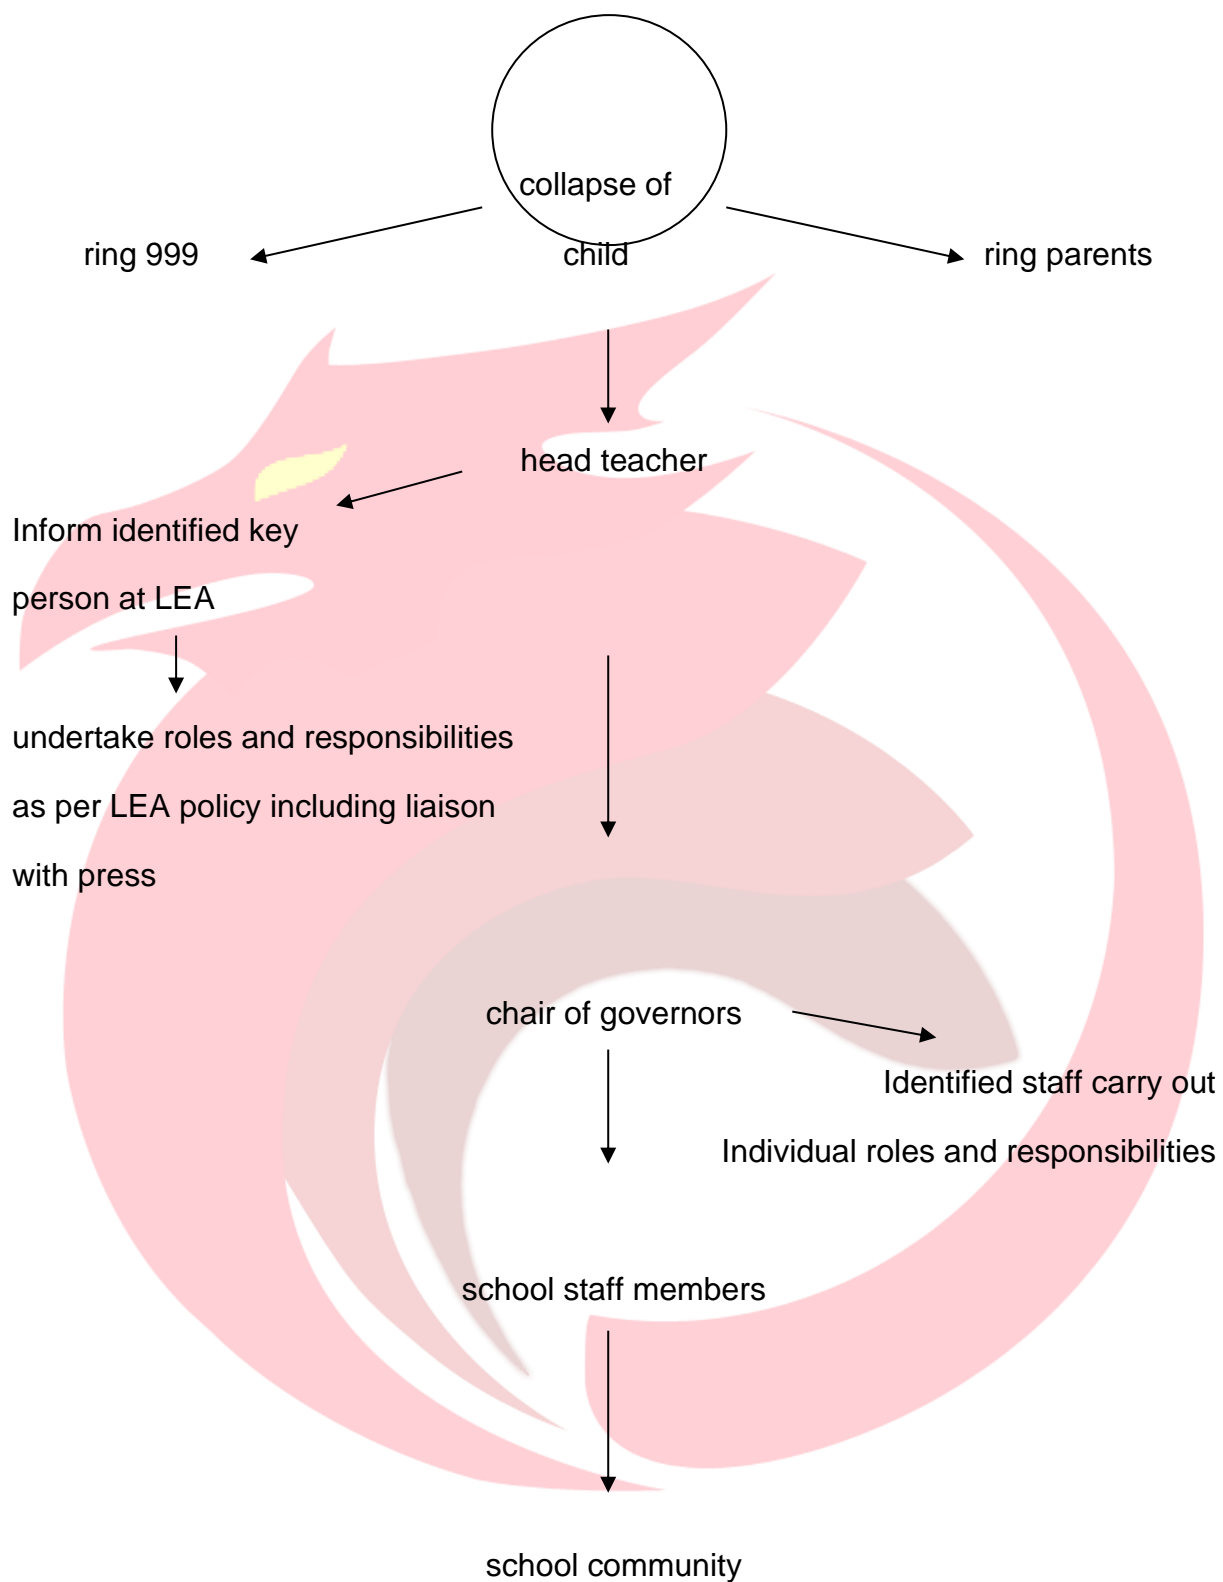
collapse of child

ring 999

ring parents

head teacher

Inform identified key person at LEA

undertake roles and responsibilities as per LEA policy including liaison with press

chair of governors

Identified staff carry out Individual roles and responsibilities

school staff members

school community